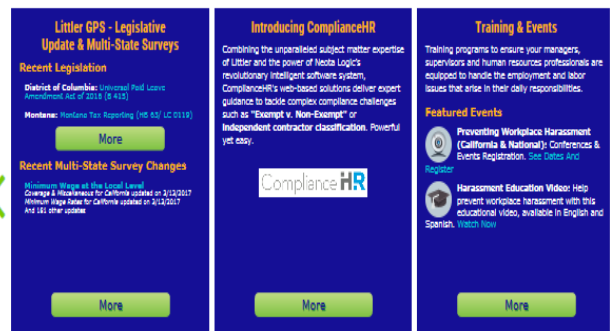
Littler GPS - Legislative Update & Multi-State Surveys

Recent Legislation

District of Columbia: Universal Paid Leave Amendment Act of 2016 (B 415)

Montana: Montana Tax Reporting (HB 63/ LC 0119)

More

Recent Multi-State Survey Changes

Minimum Wage at the Local Level
Coverage & Miscellaneous for California updated on 2/13/2017
Minimum Wage Rates for California updated on 2/13/2017
And 181 other updates

More

Introducing ComplianceHR

Combining the unparalleled subject matter expertise of Littler and the power of Neota Logic's revolutionary intelligent software system, ComplianceHR's web-based solutions deliver expert guidance to tackle complex compliance challenges such as "Exempt v. Non-Exempt" or independent contractor classification. Powerful yet easy.

ComplianceHR

More

Training & Events

Training programs to ensure your managers, supervisors and human resources professionals are equipped to handle the employment and labor issues that arise in their daily responsibilities.

Featured Events

Preventing Workplace Harassment (California & National): Conferences & Events Registration. See Dates And Register

Harassment Education Video: Help prevent workplace harassment with this educational video, available in English and Spanish. Watch Now

More